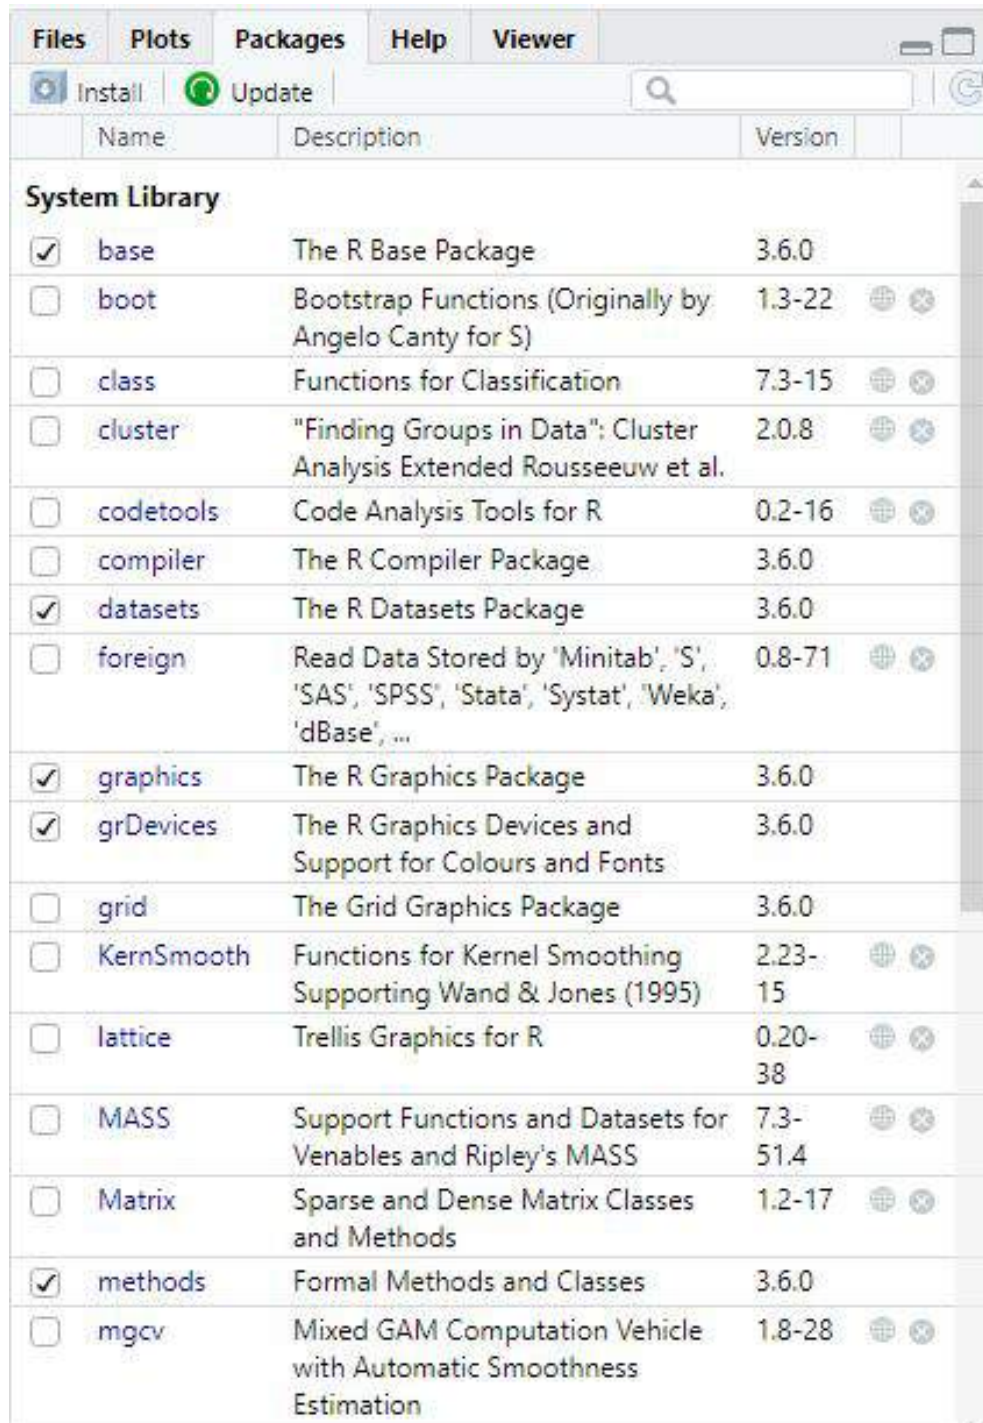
Files Plots Packages Help Viewer

Install Update

| | Name | Description | Version |
|---|---|---|---|
| | **System Library** | | |
| ✓ | base | The R Base Package | 3.6.0 |
| | boot | Bootstrap Functions (Originally by Angelo Canty for S) | 1.3-22 |
| | class | Functions for Classification | 7.3-15 |
| | cluster | "Finding Groups in Data": Cluster Analysis Extended Rousseeuw et al. | 2.0.8 |
| | codetools | Code Analysis Tools for R | 0.2-16 |
| | compiler | The R Compiler Package | 3.6.0 |
| ✓ | datasets | The R Datasets Package | 3.6.0 |
| | foreign | Read Data Stored by 'Minitab', 'S', 'SAS', 'SPSS', 'Stata', 'Systat', 'Weka', 'dBase', ... | 0.8-71 |
| ✓ | graphics | The R Graphics Package | 3.6.0 |
| ✓ | grDevices | The R Graphics Devices and Support for Colours and Fonts | 3.6.0 |
| | grid | The Grid Graphics Package | 3.6.0 |
| | KernSmooth | Functions for Kernel Smoothing Supporting Wand & Jones (1995) | 2.23-15 |
| | lattice | Trellis Graphics for R | 0.20-38 |
| | MASS | Support Functions and Datasets for Venables and Ripley's MASS | 7.3-51.4 |
| | Matrix | Sparse and Dense Matrix Classes and Methods | 1.2-17 |
| ✓ | methods | Formal Methods and Classes | 3.6.0 |
| | mgcv | Mixed GAM Computation Vehicle with Automatic Smoothness Estimation | 1.8-28 |